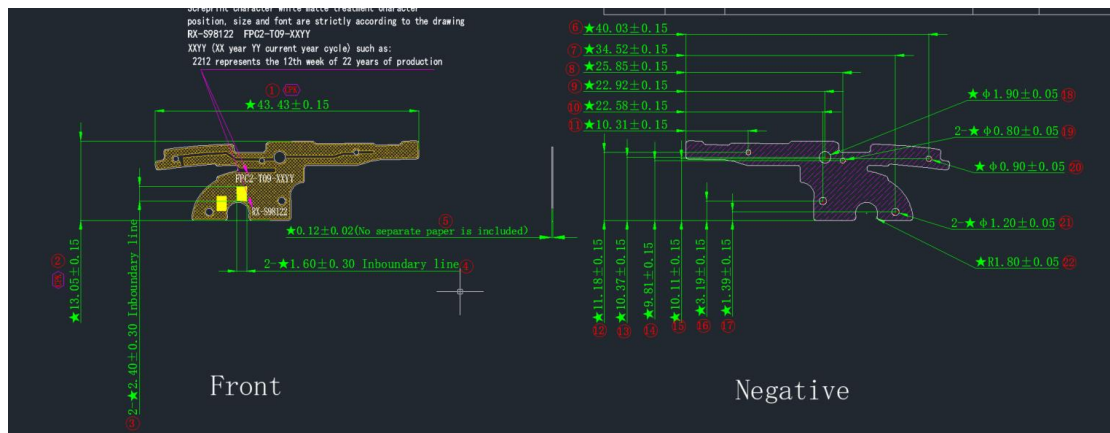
Screprint character white matte treatment character
position, size and font are strictly according to the drawing
RX-S98122 FPC2-T09-XXYY
XXYY (XX year YY current year cycle) such as:
2212 represents the 12th week of 22 years of production

① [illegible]
★43.43±0.15
FPC2-T09-XXYY
RX-S98122
⑤
★0.12±0.02(No separate paper is included)
2-★1.60±0.30 Inboundary line ④
② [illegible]
★13.05±0.15
2-★2.40±0.30 Inboundary line
③
Front

⑥ ★40.03±0.15
⑦ ★34.52±0.15
⑧ ★25.85±0.15
⑨ ★22.92±0.15
⑩ ★22.58±0.15
⑪ ★10.31±0.15
★ϕ1.90±0.05 ⑱
2-★ϕ0.80±0.05 ⑲
★ϕ0.90±0.05 ⑳
2-★ϕ1.20±0.05 ㉑
★R1.80±0.05 ㉒
★11.18±0.15 ⑫
★10.37±0.15 ⑬
★9.81±0.15 ⑭
★10.11±0.15 ⑮
★3.19±0.15 ⑯
★1.39±0.15 ⑰
Negative